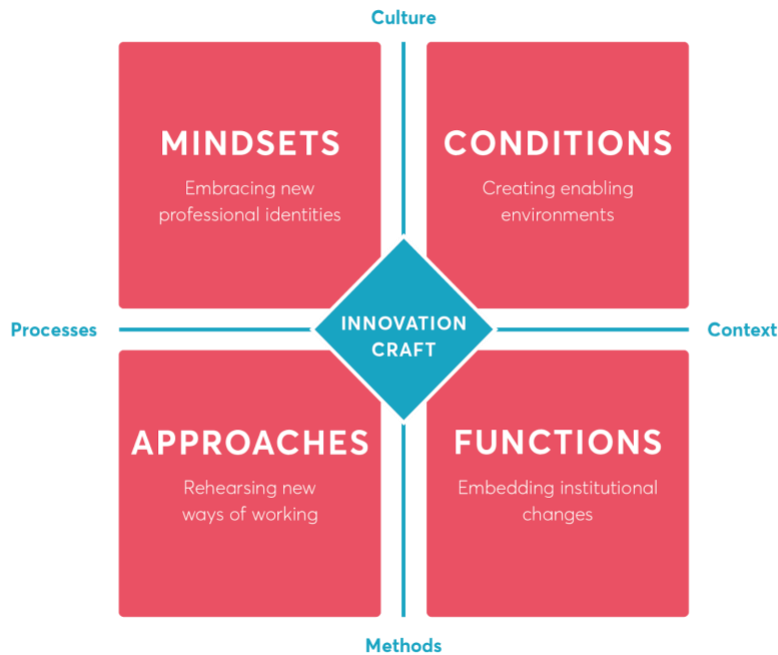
Culture

MINDSETS

Embracing new professional identities

CONDITIONS

Creating enabling environments

Processes

INNOVATION CRAFT

Context

APPROACHES

Rehearsing new ways of working

FUNCTIONS

Embedding institutional changes

Methods